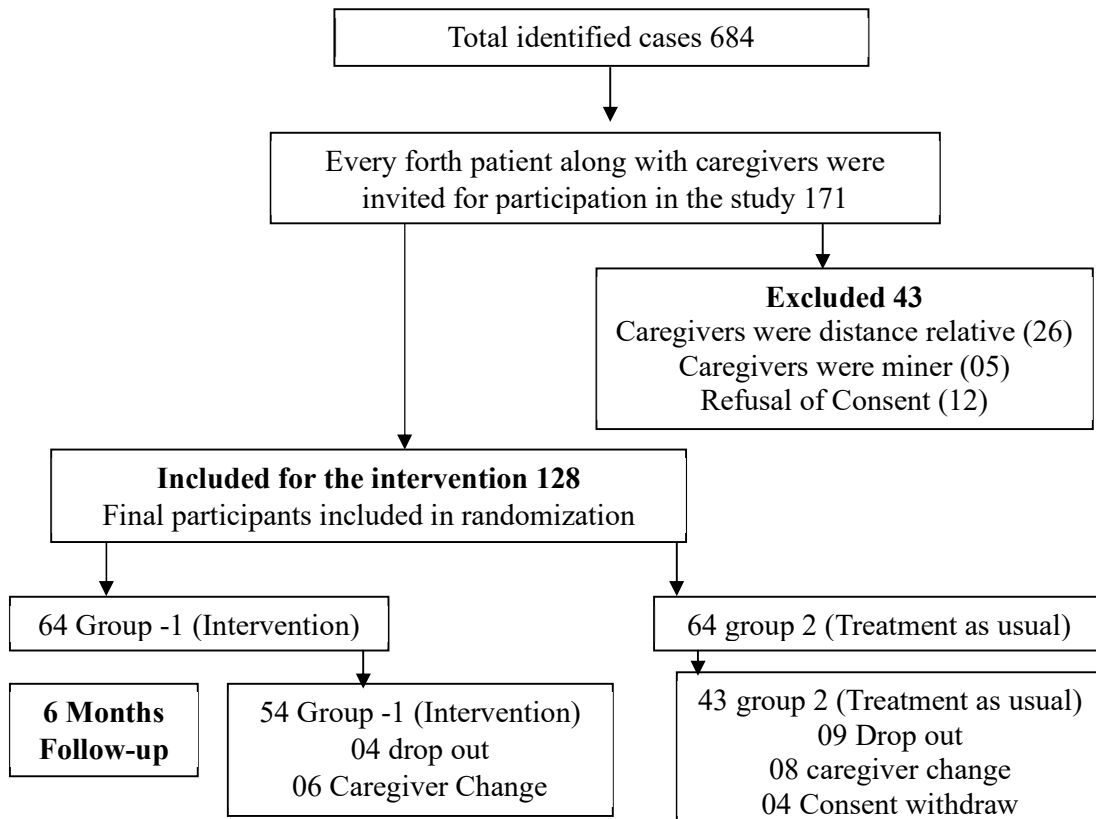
Total identified cases 684

Every forth patient along with caregivers were invited for participation in the study 171

**Excluded 43**
Caregivers were distance relative (26)
Caregivers were miner (05)
Refusal of Consent (12)

**Included for the intervention 128**
Final participants included in randomization

64 Group -1 (Intervention)

64 group 2 (Treatment as usual)

**6 Months Follow-up**

54 Group -1 (Intervention)
04 drop out
06 Caregiver Change

43 group 2 (Treatment as usual)
09 Drop out
08 caregiver change
04 Consent withdraw